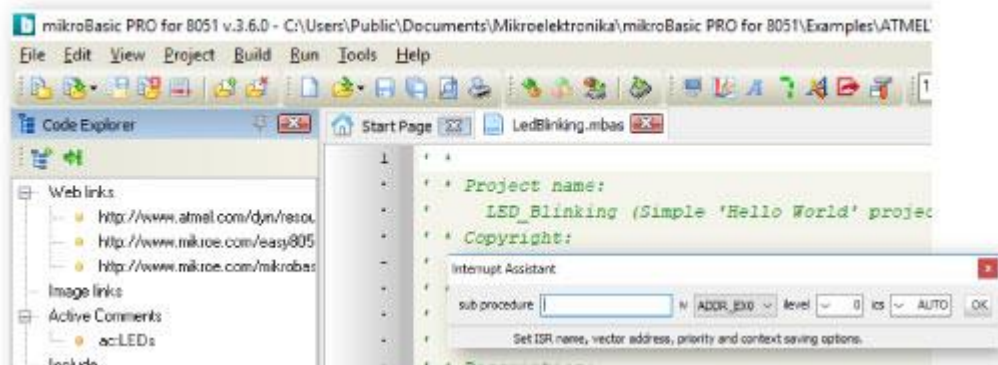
mikroBasic PRO for 8051 v.3.6.0 - C:\Users\Public\Documents\Mikroelektronika\mikroBasic PRO for 8051\Examples\ATMEL

File Edit View Project Build Run Tools Help

Code Explorer

Start Page LedBlinking.mbas

Web links
http://www.atmel.com/dyn/resou
http://www.mikroe.com/easy805
http://www.mikroe.com/mikrobas
Image links
Active Comments
ac:LEDs
Include

1 ' *
' * Project name:
' LED_Blinking (Simple 'Hello World' projec
' * Copyright:

Interrupt Assistant

sub procedure iv ADDR_EX0 level 0 ics AUTO OK

Set ISR name, vector address, priority and context saving options.